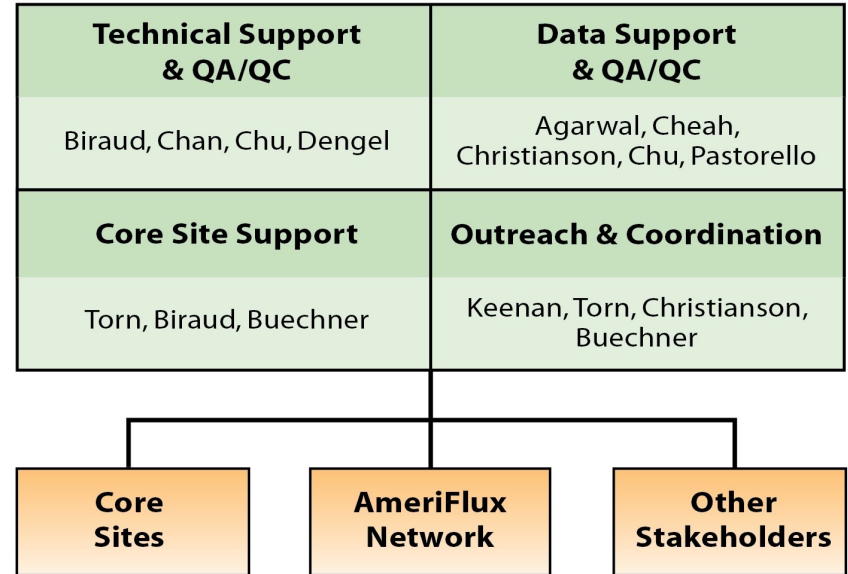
| Technical Support & QA/QC | Data Support & QA/QC |
|---|---|
| Biraud, Chan, Chu, Dengel | Agarwal, Cheah, Christianson, Chu, Pastorello |
| Core Site Support | Outreach & Coordination |
| Torn, Biraud, Buechner | Keenan, Torn, Christianson, Buechner |

Core Sites

AmeriFlux Network

Other Stakeholders